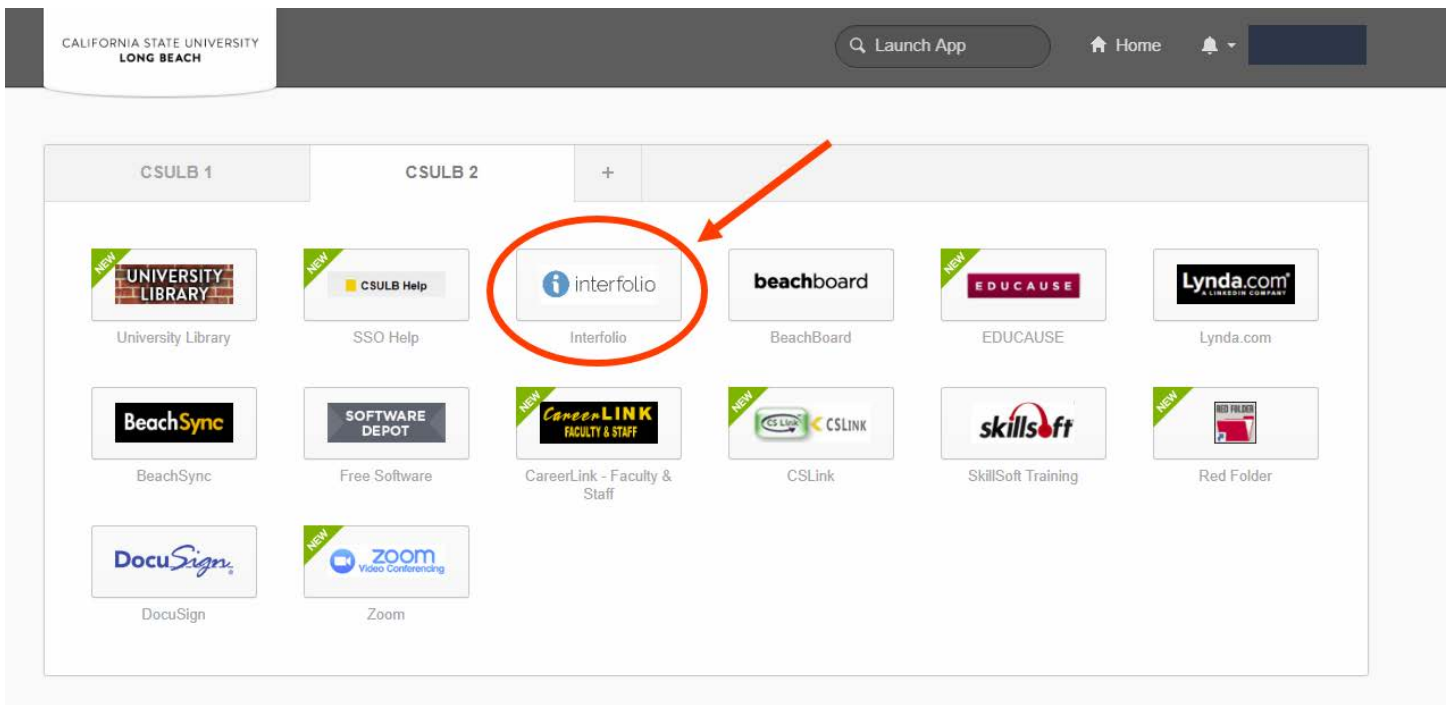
CALIFORNIA STATE UNIVERSITY
LONG BEACH

Launch App

Home

CSULB 1

CSULB 2

+

NEW
UNIVERSITY LIBRARY
University Library

NEW
CSULB Help
SSO Help

interfolio
Interfolio

beachboard
BeachBoard

NEW
EDUCAUSE
EDUCAUSE

Lynda.com
A LINKEDIN COMPANY
Lynda.com

BeachSync
BeachSync

SOFTWARE DEPOT
Free Software

NEW
CareerLINK
FACULTY & STAFF
CareerLink - Faculty & Staff

NEW
CS Link
CSLINK
CSLink

skillsoft
SkillSoft Training

NEW
RED FOLDER
Red Folder

DocuSign
DocuSign

NEW
zoom
Video Conferencing
Zoom